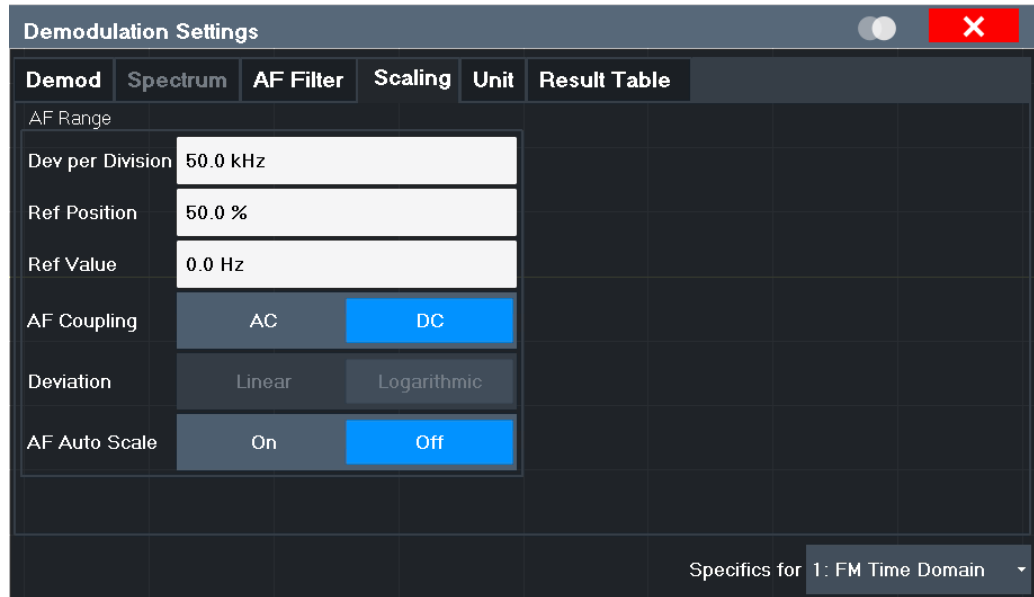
Demodulation Settings

Demod | Spectrum | AF Filter | Scaling | Unit | Result Table

AF Range

Dev per Division 50.0 kHz

Ref Position 50.0 %

Ref Value 0.0 Hz

AF Coupling AC DC

Deviation Linear Logarithmic

AF Auto Scale On Off

Specifics for 1: FM Time Domain